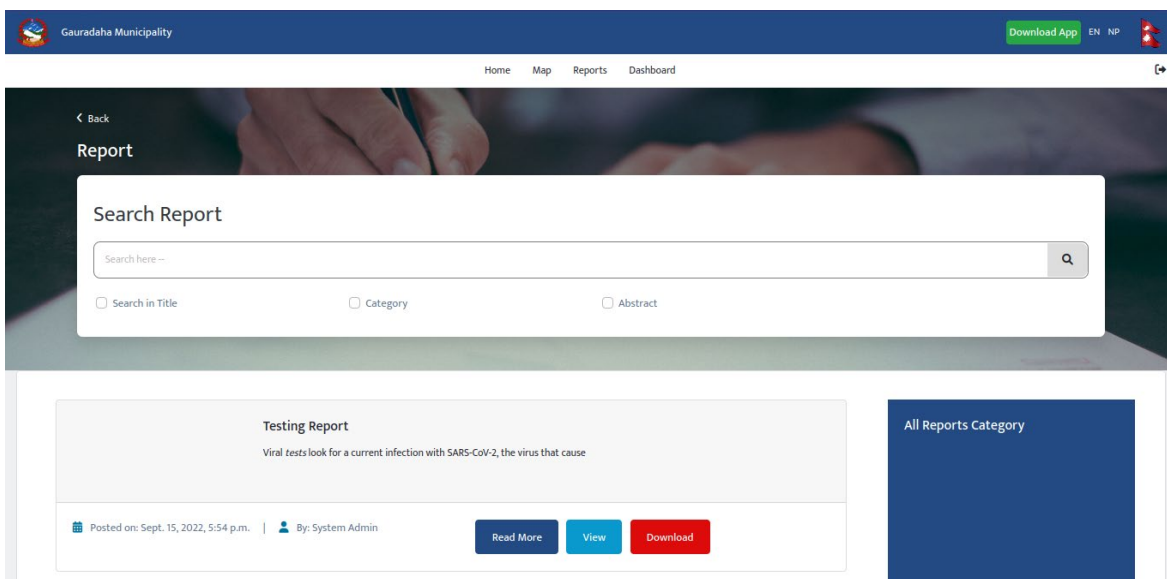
Gauradaha Municipality

Download App EN NP

Home Map Reports Dashboard

< Back

Report

Search Report

Search here --

Search in Title

Category

Abstract

Testing Report

Viral *tests* look for a current infection with SARS-CoV-2, the virus that cause

Posted on: Sept. 15, 2022, 5:54 p.m. | By: System Admin

Read More

View

Download

All Reports Category